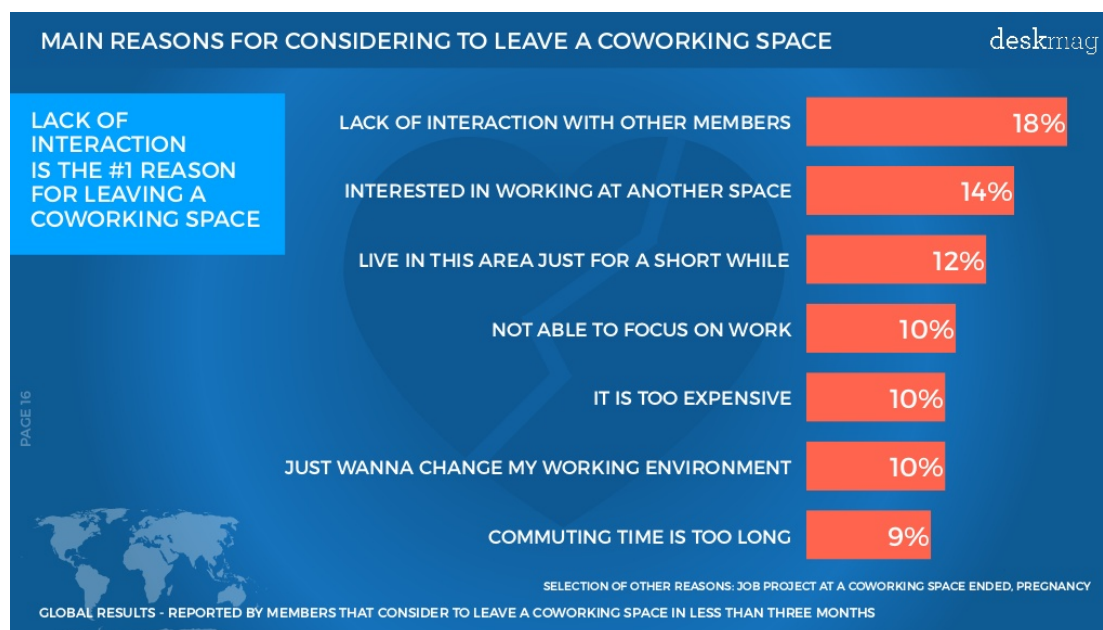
MAIN REASONS FOR CONSIDERING TO LEAVE A COWORKING SPACE

deskmag

LACK OF INTERACTION IS THE #1 REASON FOR LEAVING A COWORKING SPACE

LACK OF INTERACTION WITH OTHER MEMBERS 18%

INTERESTED IN WORKING AT ANOTHER SPACE 14%

LIVE IN THIS AREA JUST FOR A SHORT WHILE 12%

NOT ABLE TO FOCUS ON WORK 10%

IT IS TOO EXPENSIVE 10%

JUST WANNA CHANGE MY WORKING ENVIRONMENT 10%

COMMUTING TIME IS TOO LONG 9%

PAGE 16

SELECTION OF OTHER REASONS: JOB PROJECT AT A COWORKING SPACE ENDED, PREGNANCY

GLOBAL RESULTS - REPORTED BY MEMBERS THAT CONSIDER TO LEAVE A COWORKING SPACE IN LESS THAN THREE MONTHS